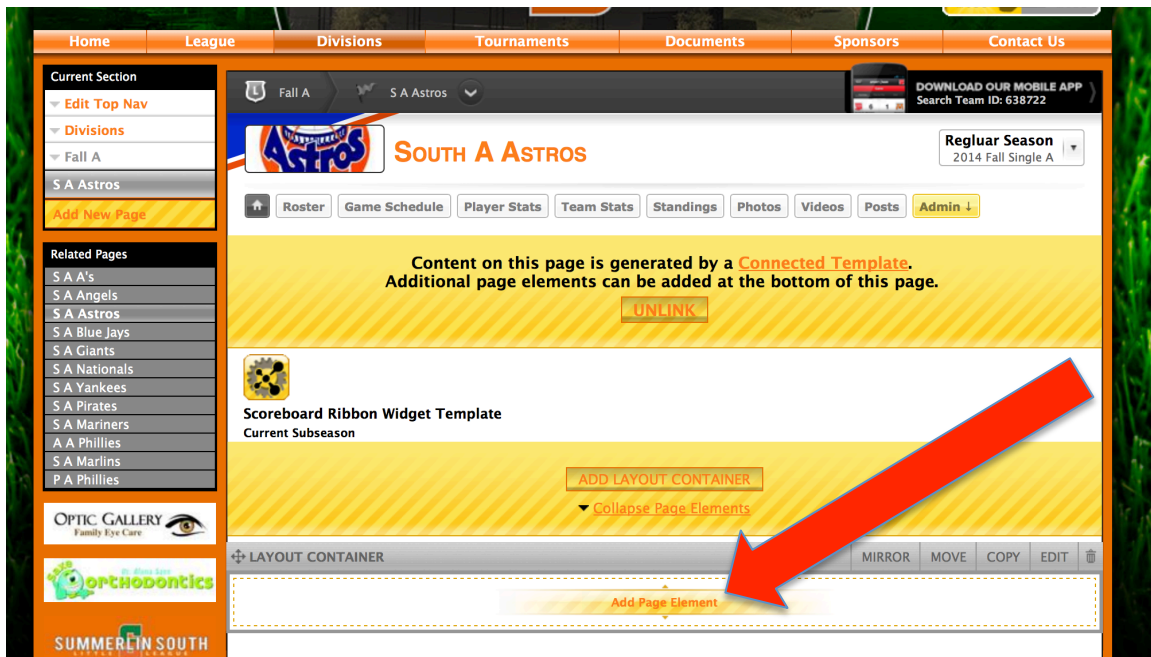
Home League Divisions Tournaments Documents Sponsors Contact Us

Current Section
Edit Top Nav
Divisions
Fall A
S A Astros
Add New Page

Related Pages
S A A's
S A Angels
S A Astros
S A Blue Jays
S A Giants
S A Nationals
S A Yankees
S A Pirates
S A Mariners
A A Phillies
S A Marlins
P A Phillies

OPTIC GALLERY Family Eye Care

ORTHODONTICS

SUMMERLIN SOUTH

Fall A S A Astros

DOWNLOAD OUR MOBILE APP
Search Team ID: 638722

SOUTH A ASTROS

Regluar Season
2014 Fall Single A

Roster Game Schedule Player Stats Team Stats Standings Photos Videos Posts Admin ↓

Content on this page is generated by a Connected Template.
Additional page elements can be added at the bottom of this page.
UNLINK

Scoreboard Ribbon Widget Template
Current Subseason

ADD LAYOUT CONTAINER
Collapse Page Elements

LAYOUT CONTAINER MIRROR MOVE COPY EDIT

Add Page Element